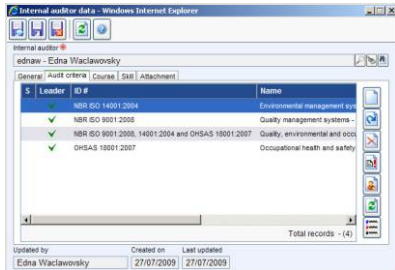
Internal auditor data - Windows Internet Explorer

Internal auditor

ednaw - Edna Waclawovsky

General | Audit criteria | Course | Skill | Attachment

| S | Leader | ID # | Name |
|---|---|---|---|
| | ✓ | NBR ISO 14001:2004 | Environmental management sys |
| | ✓ | NBR ISO 9001:2008 | Quality management systems - |
| | ✓ | NBR ISO 9001:2008, 14001:2004 and OHSAS 18001:2007 | Quality, environmental and occu |
| | ✓ | OHSAS 18001:2007 | Occupational health and safety |

Total records - (4)

Updated by
Edna Waclawovsky

Created on
27/07/2009

Last updated
27/07/2009